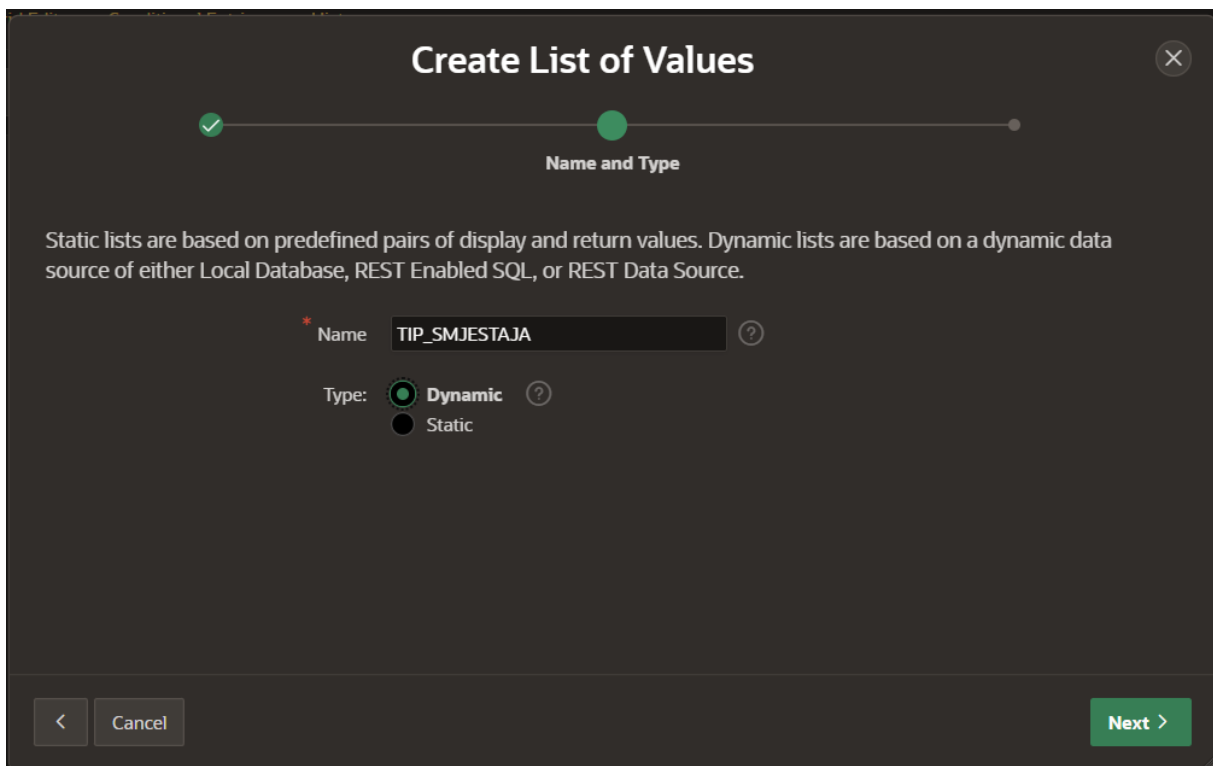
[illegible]

Create List of Values

Name and Type

Static lists are based on predefined pairs of display and return values. Dynamic lists are based on a dynamic data source of either Local Database, REST Enabled SQL, or REST Data Source.

* Name TIP_SMJESTAJA

Type: Dynamic
Static

Cancel

Next